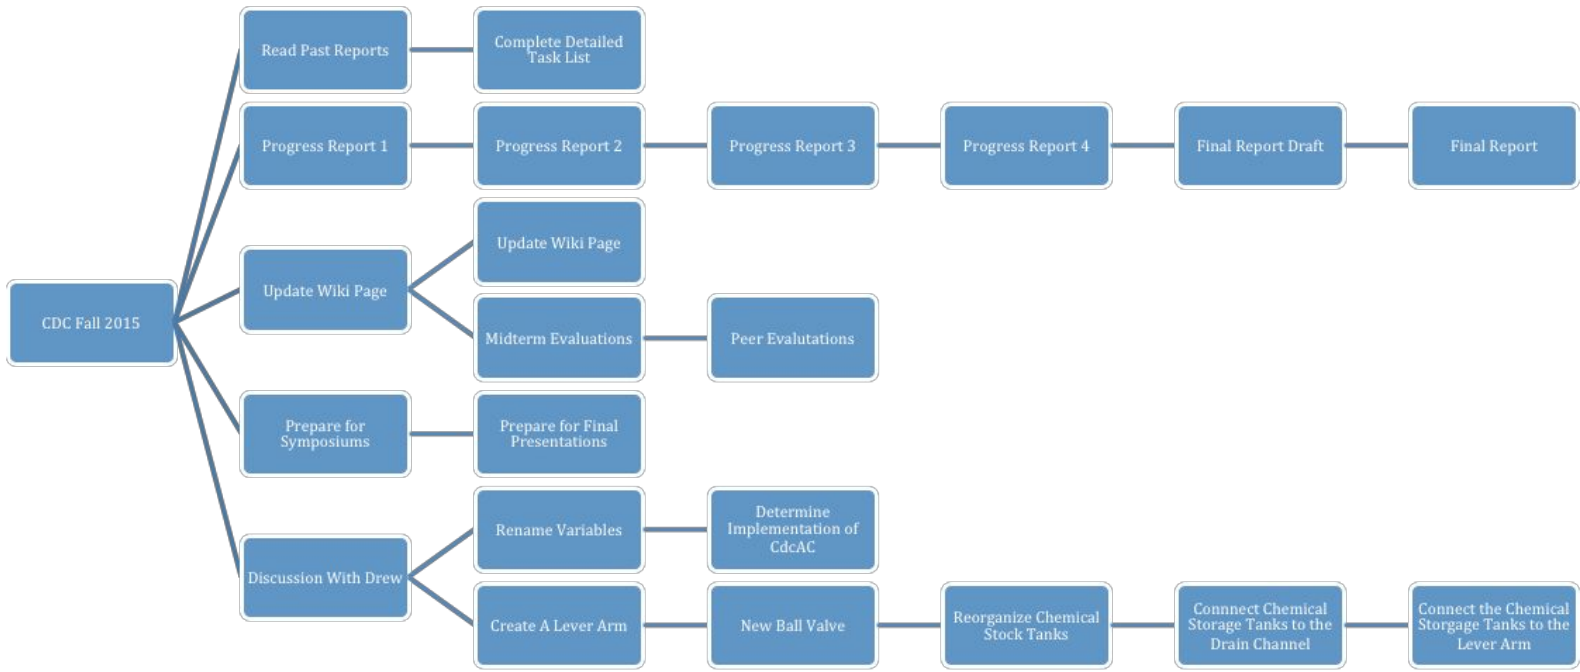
CDC Fall 2015

Read Past Reports

Complete Detailed Task List

Progress Report 1

Progress Report 2

Progress Report 3

Progress Report 4

Final Report Draft

Final Report

Update Wiki Page

Update Wiki Page

Midterm Evaluations

Peer Evalutations

Prepare for Symposiums

Prepare for Final Presentations

Discussion With Drew

Rename Variables

Determine Implementation of CdcAC

Create A Lever Arm

New Ball Valve

Reorganize Chemical Stock Tanks

Connnect Chemical Storage Tanks to the Drain Channel

Connect the Chemical Storgage Tanks to the Lever Arm